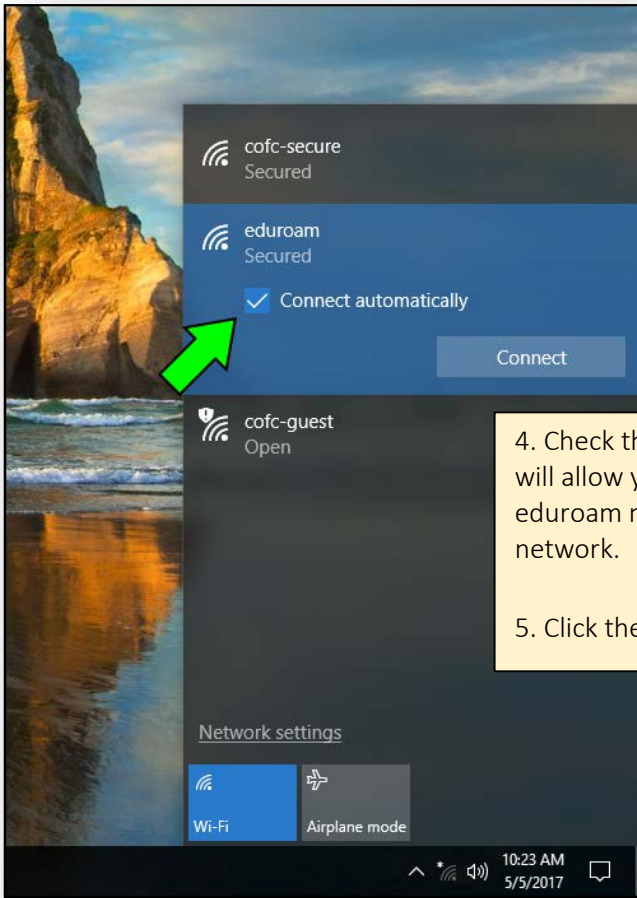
cofc-secure
Secured

eduroam
Secured

Connect automatically

Connect

cofc-guest
Open

4. Check th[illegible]
will allow y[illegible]
eduroam n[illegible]
network.

5. Click the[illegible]

Network settings

Wi-Fi

Airplane mode

10:23 AM
5/5/2017